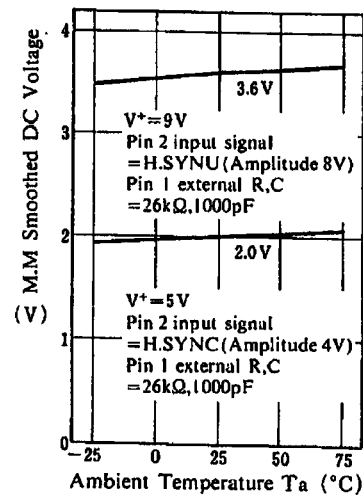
M.M Smoothed DC Voltage

(V)

4
3
2
1
0

3.6 V

$V^+=9V$
Pin 2 input signal
=H.SYNU (Amplitude 8V)
Pin 1 external R,C
=26kΩ,1000pF

2.0 V

$V^+=5V$
Pin 2 input signal
=H.SYNC (Amplitude 4V)
Pin 1 external R,C
=26kΩ,1000pF

−25
0
25
50
75

Ambient Temperature Ta (°C)